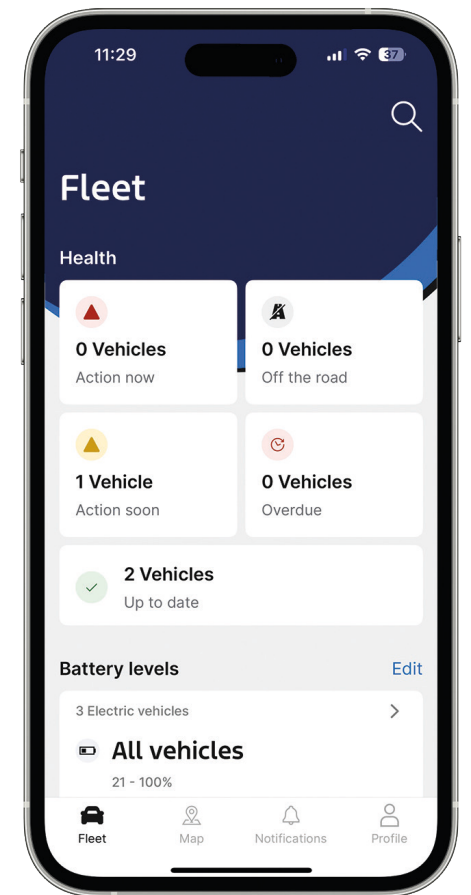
11:29

37

Fleet

Health

0 Vehicles
Action now

0 Vehicles
Off the road

1 Vehicle
Action soon

0 Vehicles
Overdue

2 Vehicles
Up to date

Battery levels

Edit

3 Electric vehicles

All vehicles

21 - 100%

Fleet

Map

Notifications

Profile